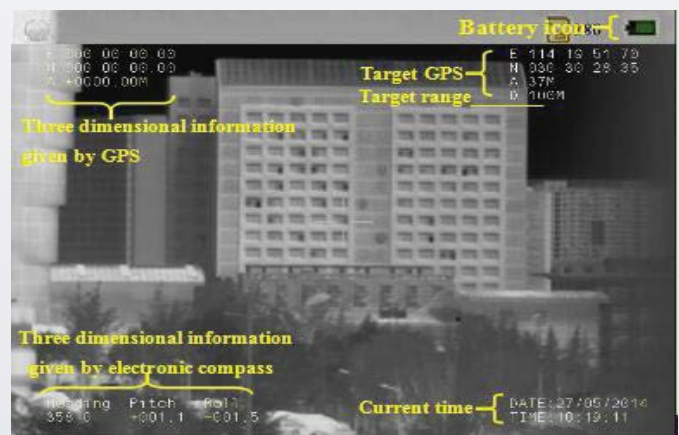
Battery icon

E 000 00 00.00
N 000 00 00.00
A +0000.00M

Three dimensional information given by GPS

Target GPS
E 114 19 51.79
N 030 30 28.35
A 37M
D 106M
Target range

Three dimensional information igiven by electronic compass

Heading Pitch Roll
359.0 +001.1 -001.5

Current time
DATE:27/05/2014
TIME:10:19:11